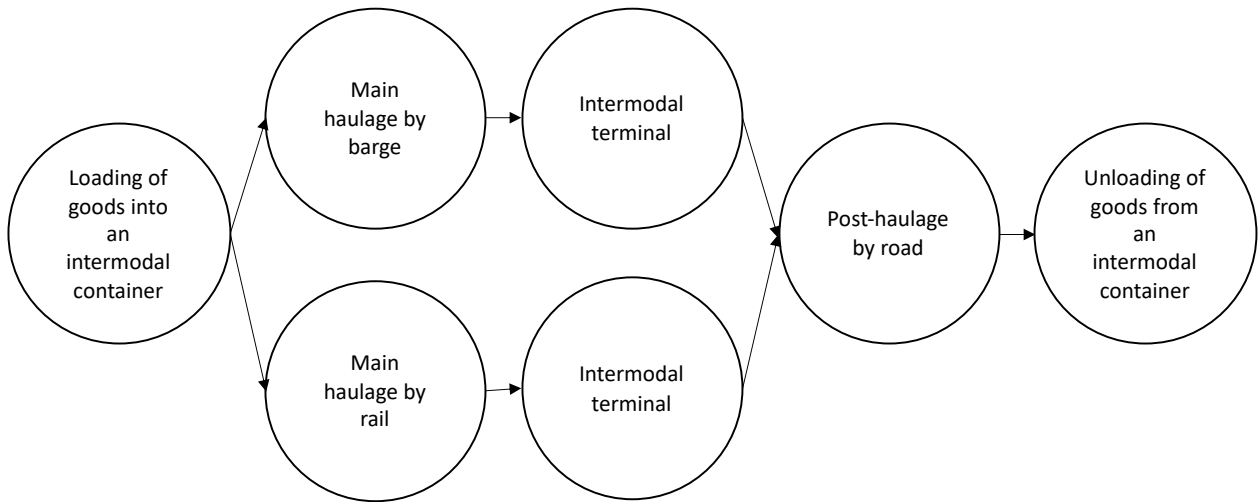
Loading of goods into an intermodal container

Main haulage by barge

Intermodal terminal

Main haulage by rail

Intermodal terminal

Post-haulage by road

Unloading of goods from an intermodal container